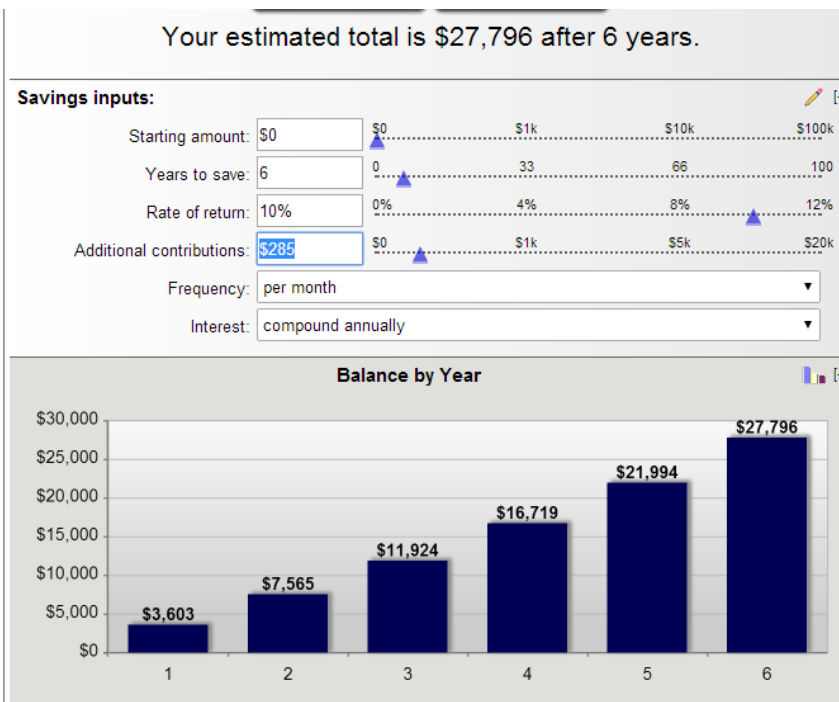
Your estimated total is $27,796 after 6 years.

Savings inputs:

Starting amount: $0 | $0 $1k $10k $100k

Years to save: 6 | 0 33 66 100

Rate of return: 10% | 0% 4% 8% 12%

Additional contributions: $285 | $0 $1k $5k $20k

Frequency: per month

Interest: compound annually

Balance by Year

$30,000
$25,000
$20,000
$15,000
$10,000
$5,000
$0

$3,603 $7,565 $11,924 $16,719 $21,994 $27,796

1 2 3 4 5 6